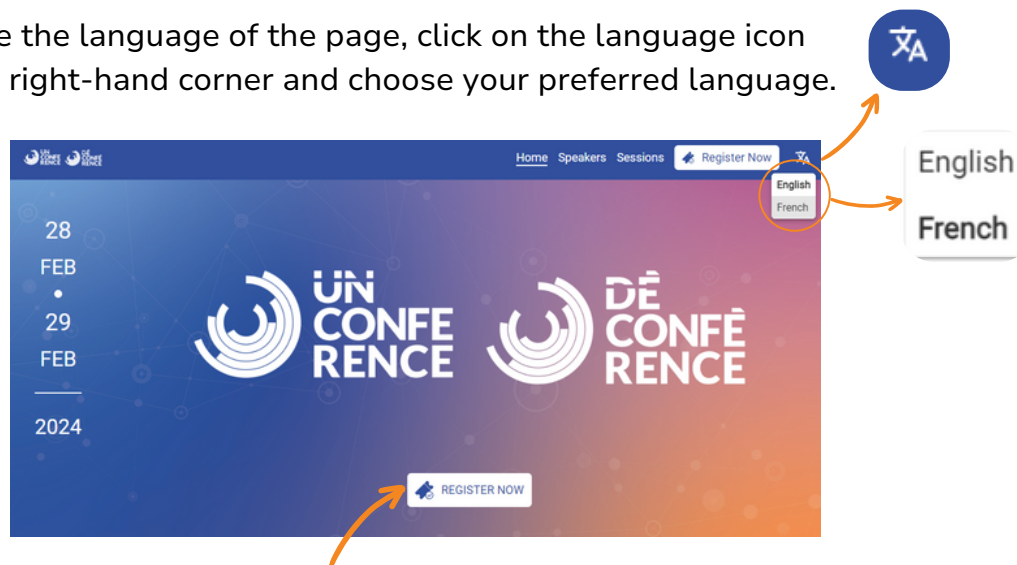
e the language of the page, click on the language icon right-hand corner and choose your preferred language.

UN CONFE RENCE DÉ CONFÉ RENCE

Home Speakers Sessions Register Now

English
French

English
French

28
FEB
•
29
FEB
2024

UN CONFE RENCE

DÉ CONFÊ RENCE

REGISTER NOW